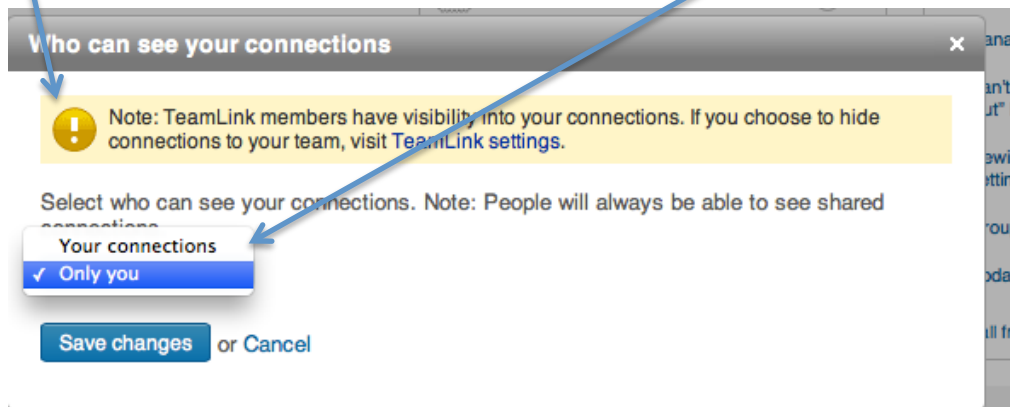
Who can see your connections

×

Note: TeamLink members have visibility into your connections. If you choose to hide connections to your team, visit TeamLink settings.

Select who can see your connections. Note: People will always be able to see shared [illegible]

Your connections
✓ Only you

Save changes or Cancel